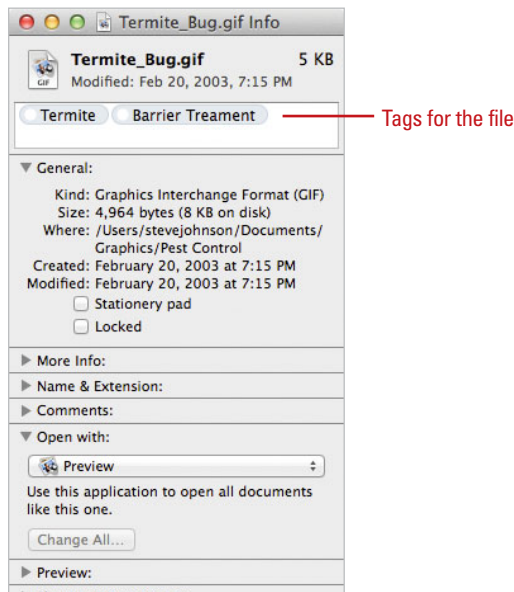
Termite_Bug.gif Info

GIF

Termite_Bug.gif 5 KB
Modified: Feb 20, 2003, 7:15 PM

Termite Barrier Treament

Tags for the file

General:
Kind: Graphics Interchange Format (GIF)
Size: 4,964 bytes (8 KB on disk)
Where: /Users/stevejohnson/Documents/Graphics/Pest Control
Created: February 20, 2003 at 7:15 PM
Modified: February 20, 2003 at 7:15 PM
Stationery pad
Locked

More Info:
Name & Extension:
Comments:
Open with:
Preview
Use this application to open all documents like this one.
Change All...
Preview: